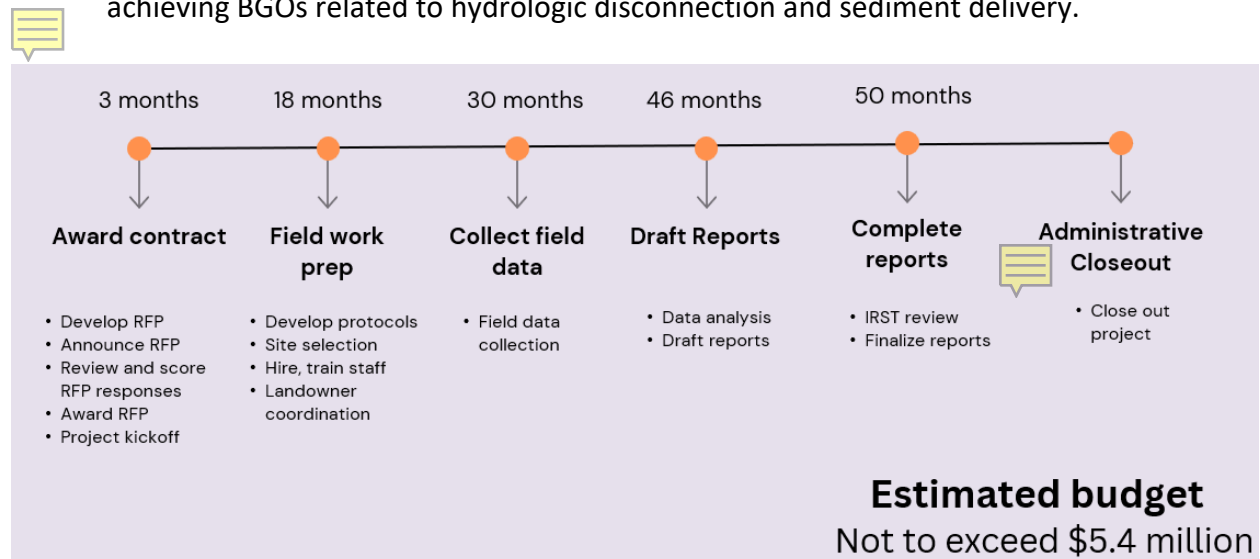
achieving BGOs related to hydrologic disconnection and sediment delivery.

3 months

Award contract

- Develop RFP
- Announce RFP
- Review and score RFP responses
- Award RFP
- Project kickoff

18 months

Field work prep

- Develop protocols
- Site selection
- Hire, train staff
- Landowner coordination

30 months

Collect field data

- Field data collection

46 months

Draft Reports

- Data analysis
- Draft reports

50 months

Complete reports

- IRST review
- Finalize reports

Administrative Closeout

- Close out project

Estimated budget
Not to exceed $5.4 million